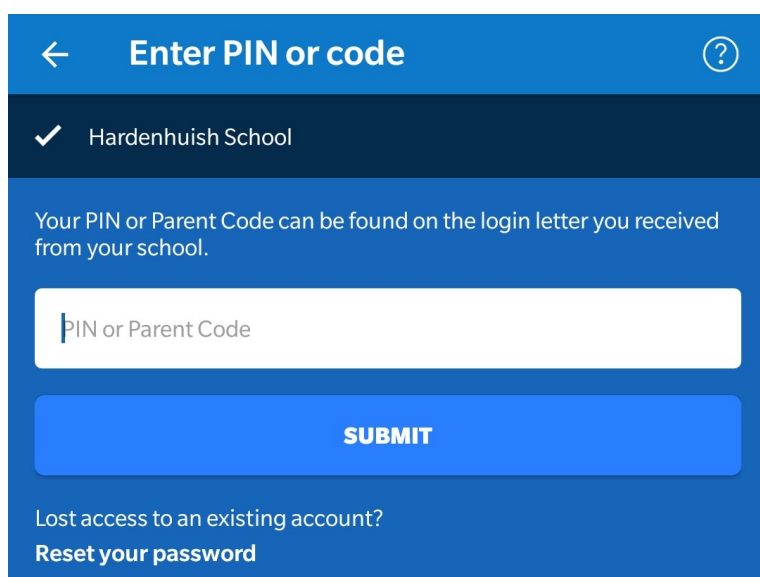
Enter PIN or code

?

Hardenhuish School

Your PIN or Parent Code can be found on the login letter you received from your school.

PIN or Parent Code

SUBMIT

Lost access to an existing account?
Reset your password